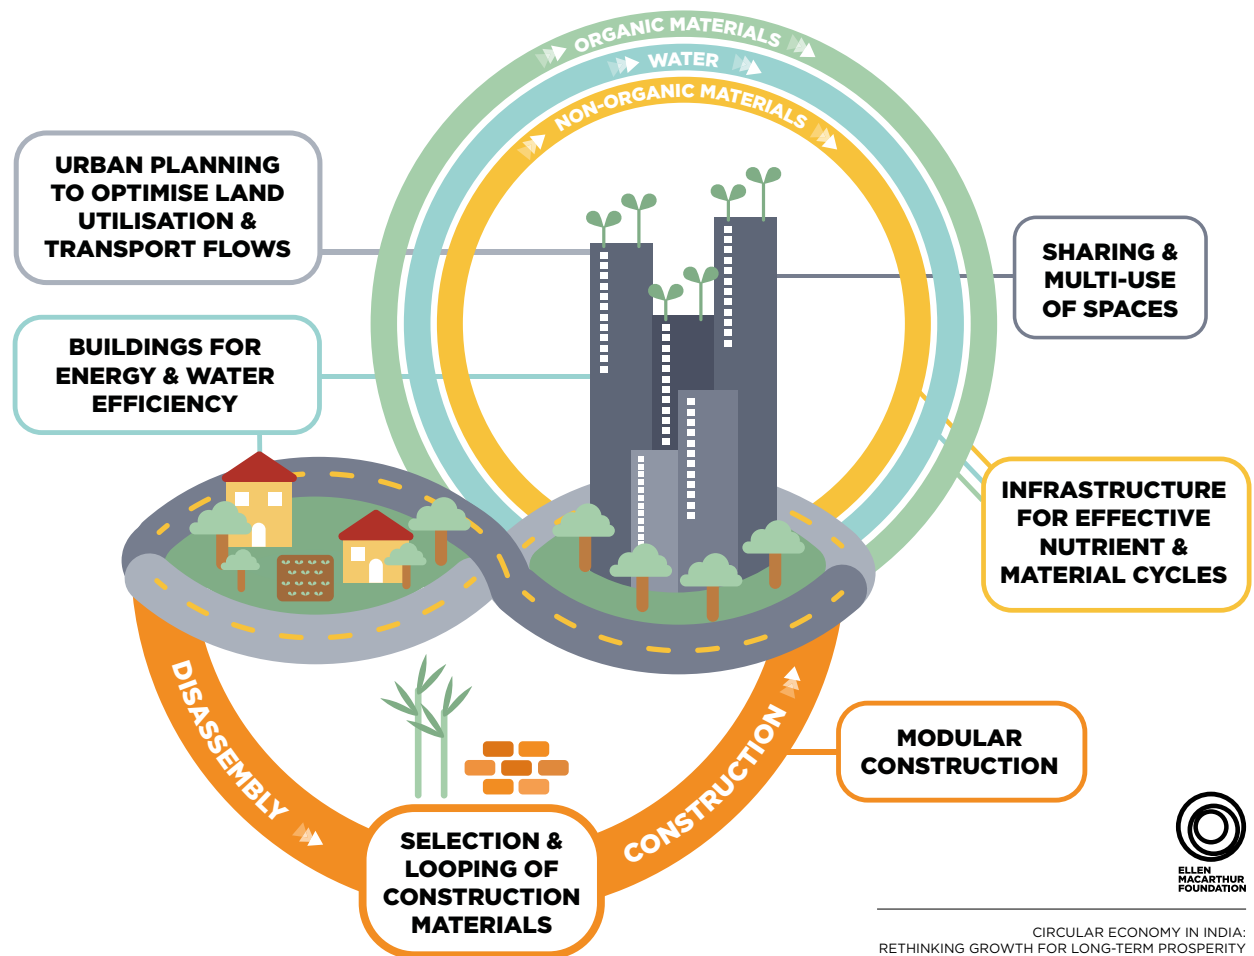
ORGANIC MATERIALS

WATER

NON-ORGANIC MATERIALS

URBAN PLANNING TO OPTIMISE LAND UTILISATION & TRANSPORT FLOWS

SHARING & MULTI-USE OF SPACES

BUILDINGS FOR ENERGY & WATER EFFICIENCY

INFRASTRUCTURE FOR EFFECTIVE NUTRIENT & MATERIAL CYCLES

DISASSEMBLY

CONSTRUCTION

MODULAR CONSTRUCTION

SELECTION & LOOPING OF CONSTRUCTION MATERIALS

ELLEN MACARTHUR FOUNDATION

CIRCULAR ECONOMY IN INDIA: RETHINKING GROWTH FOR LONG-TERM PROSPERITY